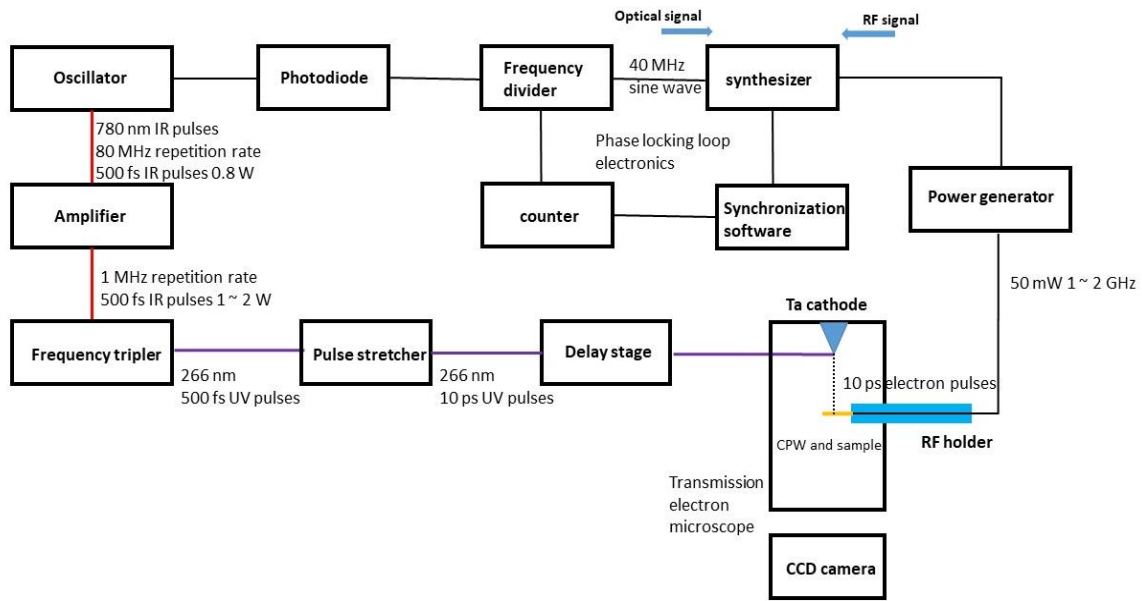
Optical signal
RF signal

Oscillator
Photodiode
Frequency divider
40 MHz sine wave
synthesizer

780 nm IR pulses
80 MHz repetition rate
500 fs IR pulses 0.8 W

Phase locking loop electronics

Amplifier
counter
Synchronization software
Power generator

1 MHz repetition rate
500 fs IR pulses 1 ~ 2 W

Ta cathode
50 mW 1 ~ 2 GHz

Frequency tripler
Pulse stretcher
Delay stage

266 nm
500 fs UV pulses
266 nm
10 ps UV pulses

10 ps electron pulses
CPW and sample
RF holder

Transmission electron microscope

CCD camera